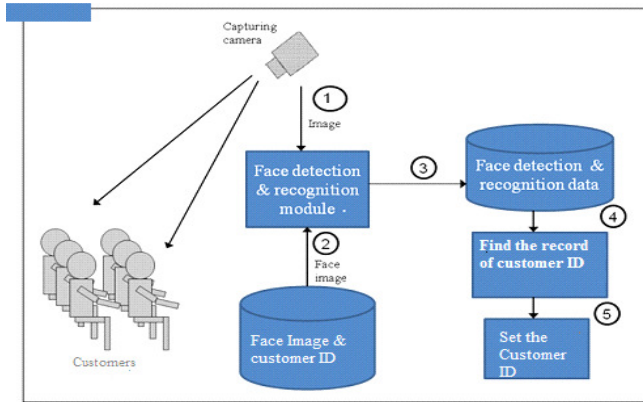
Capturing camera

1

Image

Face detection & recognition module -

3

Face detection & recognition data

2

Face image

4

Find the record of customer ID

Face Image & customer ID

5

Set the Customer ID

Customers